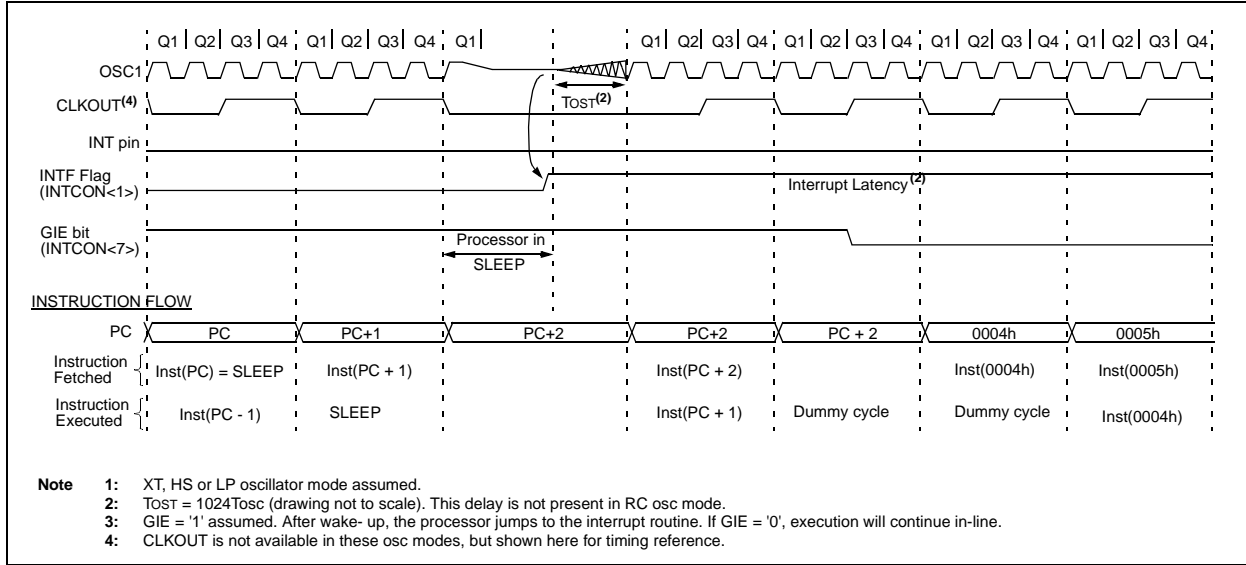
Q1 Q2 Q3 Q4 Q1 Q2 Q3 Q4 Q1 Q1 Q2 Q3 Q4 Q1 Q2 Q3 Q4 Q1 Q2 Q3 Q4 Q1 Q2 Q3 Q4

OSC1

CLKOUT$^{(4)}$

TOST$^{(2)}$

INT pin

INTF Flag (INTCON<1>)

Interrupt Latency$^{(2)}$

GIE bit (INTCON<7>)

Processor in SLEEP

INSTRUCTION FLOW

| PC | PC | PC+1 | PC+2 | PC+2 | PC + 2 | 0004h | 0005h |
|---|---|---|---|---|---|---|---|
| Instruction Fetched | Inst(PC) = SLEEP | Inst(PC + 1) | | Inst(PC + 2) | | Inst(0004h) | Inst(0005h) |
| Instruction Executed | Inst(PC - 1) | SLEEP | | Inst(PC + 1) | Dummy cycle | Dummy cycle | Inst(0004h) |

Note 1: XT, HS or LP oscillator mode assumed.
2: TOST = 1024Tosc (drawing not to scale). This delay is not present in RC osc mode.
3: GIE = '1' assumed. After wake- up, the processor jumps to the interrupt routine. If GIE = '0', execution will continue in-line.
4: CLKOUT is not available in these osc modes, but shown here for timing reference.